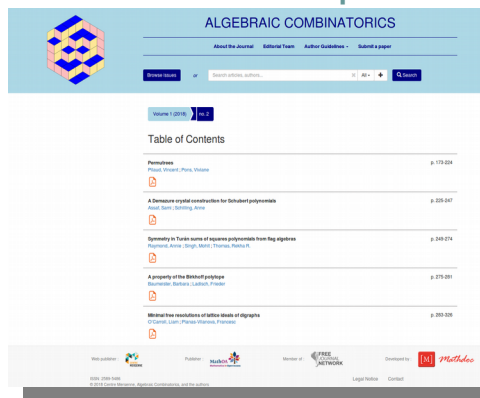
ALGEBRAIC COMBINATORICS

About the Journal Editorial Team Author Guidelines Submit a paper

Browse issues or Search articles, authors... All Search

Volume 1 (2018) no. 2

Table of Contents

Permutrees
Pilaud, Vincent ; Pons, Viviane
p. 173-224

A Demazure crystal construction for Schubert polynomials
Assaf, Sami ; Schilling, Anne
p. 225-247

Symmetry in Turán sums of squares polynomials from flag algebras
Raymond, Annie ; Singh, Mohit ; Thomas, Rekha R.
p. 249-274

A property of the Birkhoff polytope
Baumeister, Barbara ; Ladisch, Frieder
p. 275-281

Minimal free resolutions of lattice ideals of digraphs
O'Carroll, Liam ; Planas-Vilanova, Francesc
p. 283-326

Web publisher : Publisher : Member of : FREE JOURNAL NETWORK Developed by : Mathdoc

ISSN: 2589-5486
© 2018 Centre Mersenne, Algebraic Combinatorics, and the authors

Legal Notice Contact